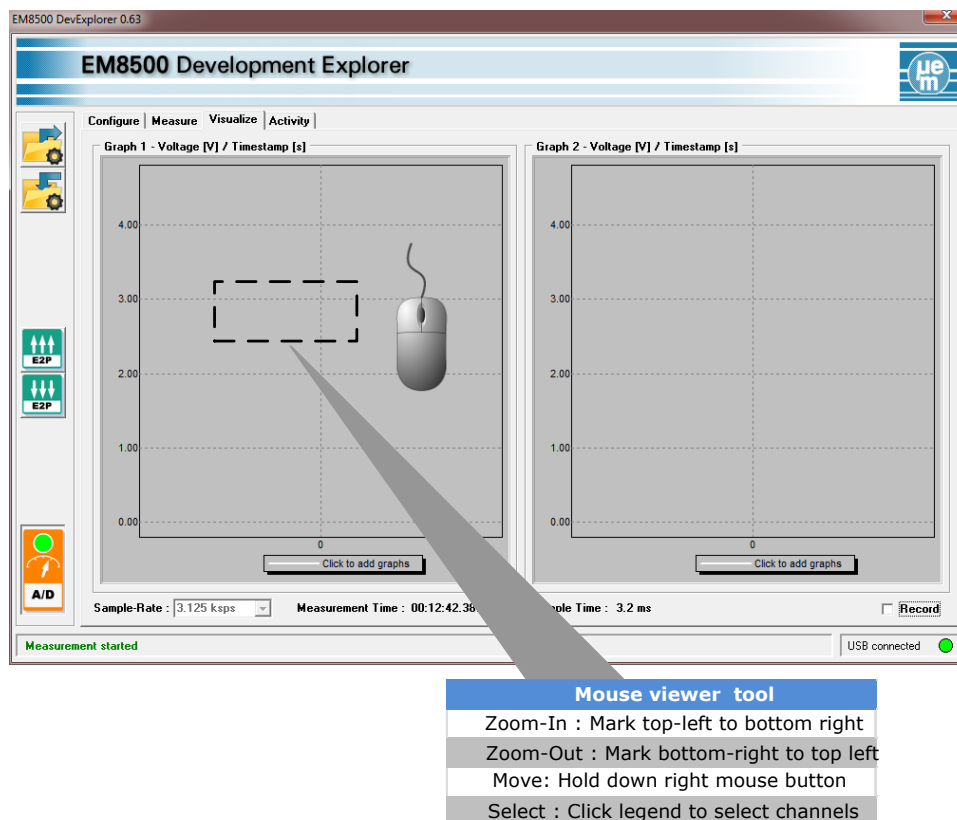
EM8500 DevExplorer 0.63

EM8500 Development Explorer

Configure | Measure | Visualize | Activity

Graph 1 - Voltage [V] / Timestamp [s]

4.00
3.00
2.00
1.00
0.00
0

Click to add graphs

Graph 2 - Voltage [V] / Timestamp [s]

4.00
3.00
2.00
1.00
0.00
0

Click to add graphs

E2P
E2P
A/D

Sample-Rate : 3.125 ksps

Measurement Time : 00:12:42.36

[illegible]ple Time : 3.2 ms

Record

Measurement started

USB connected

Mouse viewer tool
Zoom-In : Mark top-left to bottom right
Zoom-Out : Mark bottom-right to top left
Move: Hold down right mouse button
Select : Click legend to select channels